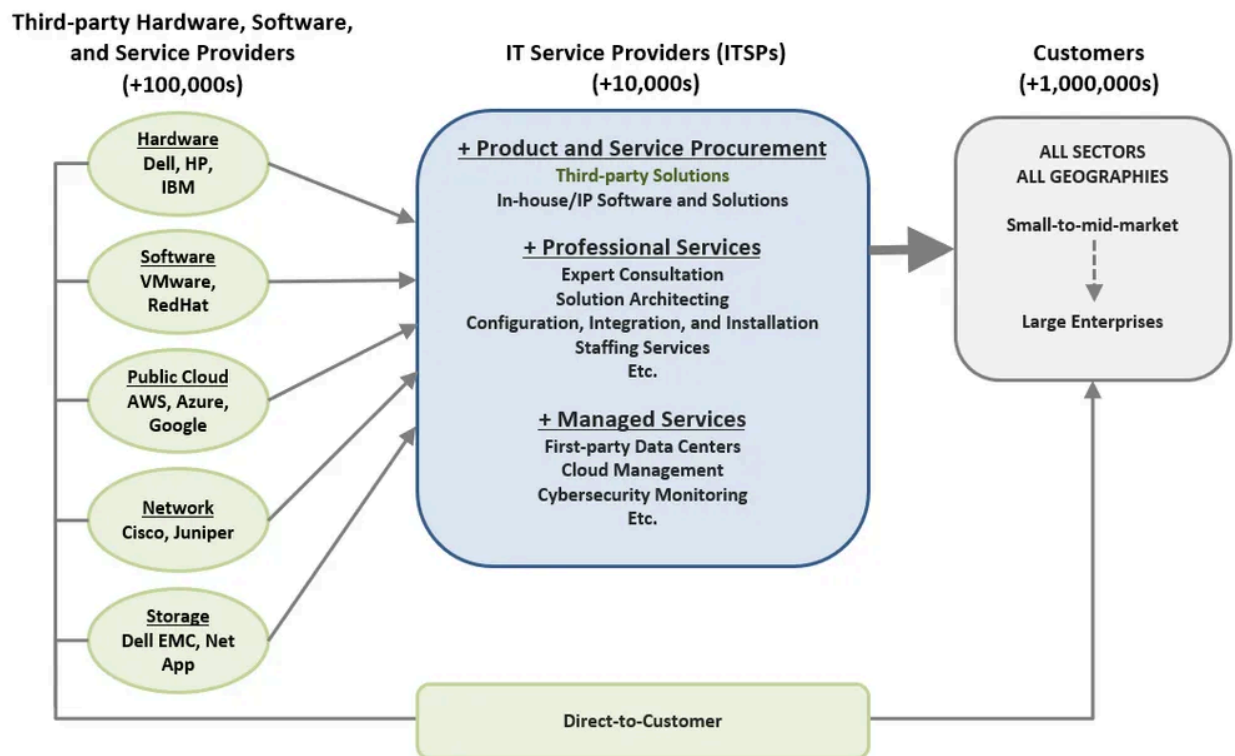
Third-party Hardware, Software, and Service Providers
(+100,000s)

IT Service Providers (ITSPs)
(+10,000s)

Customers
(+1,000,000s)

Hardware
Dell, HP, IBM

Software
VMware, RedHat

Public Cloud
AWS, Azure, Google

Network
Cisco, Juniper

Storage
Dell EMC, Net App

+ Product and Service Procurement
Third-party Solutions
In-house/IP Software and Solutions

+ Professional Services
Expert Consultation
Solution Architecting
Configuration, Integration, and Installation
Staffing Services
Etc.

+ Managed Services
First-party Data Centers
Cloud Management
Cybersecurity Monitoring
Etc.

ALL SECTORS
ALL GEOGRAPHIES

Small-to-mid-market

Large Enterprises

Direct-to-Customer